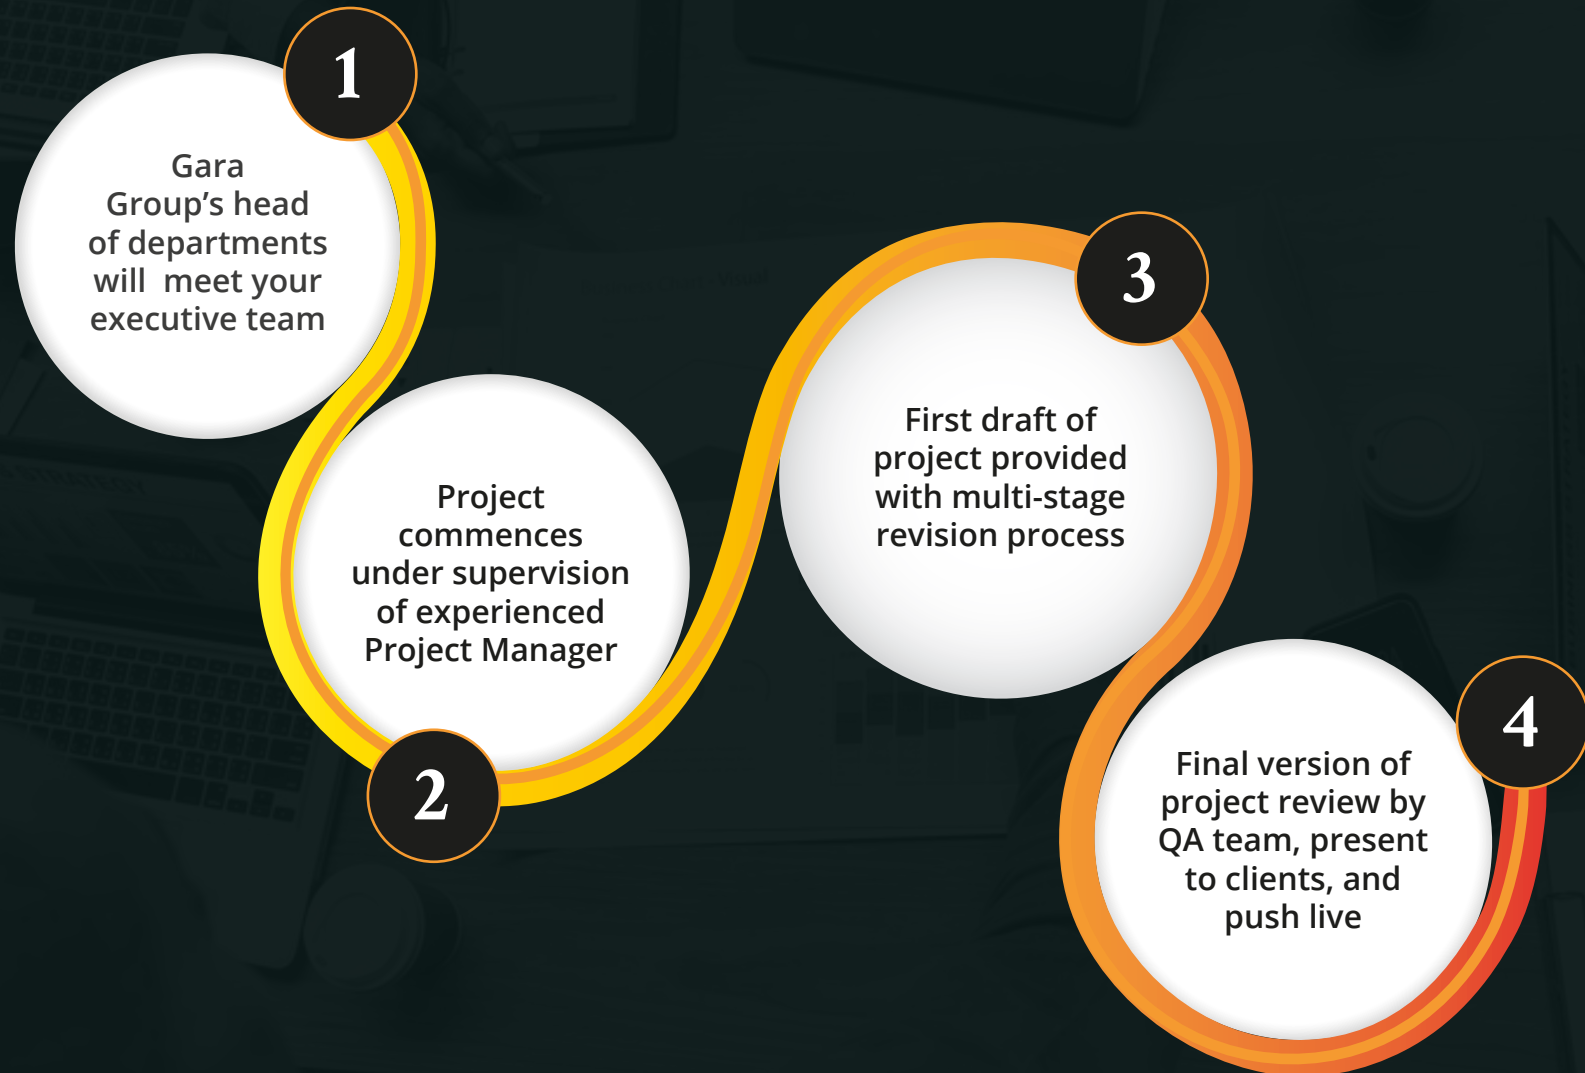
1

Gara Group's head of departments will meet your executive team

Project commences under supervision of experienced Project Manager

2

3

First draft of project provided with multi-stage revision process

4

Final version of project review by QA team, present to clients, and push live